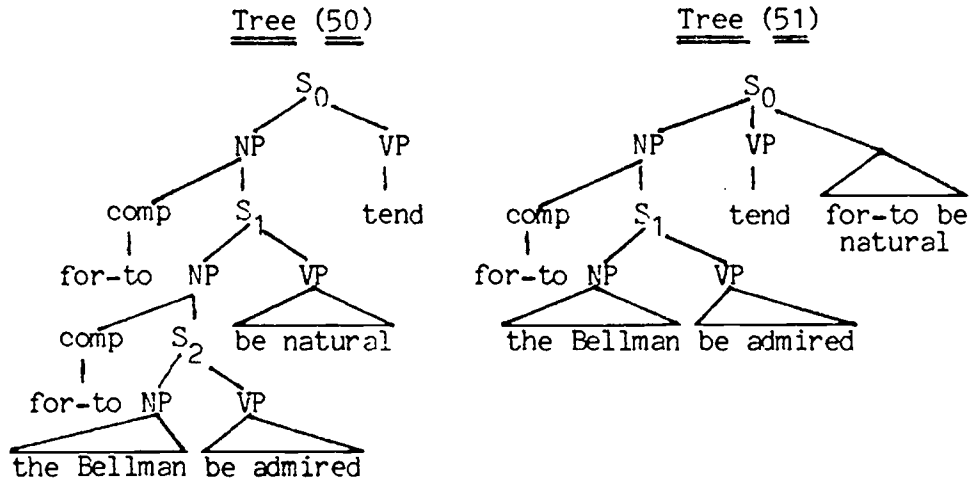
Tree (50)

$S_0$
NP VP
comp $S_1$ tend
for-to NP VP
comp $S_2$ be natural
for-to NP VP
the Bellman be admired

Tree (51)

$S_0$
NP VP
comp $S_1$ tend for-to be natural
for-to NP VP
the Bellman be admired